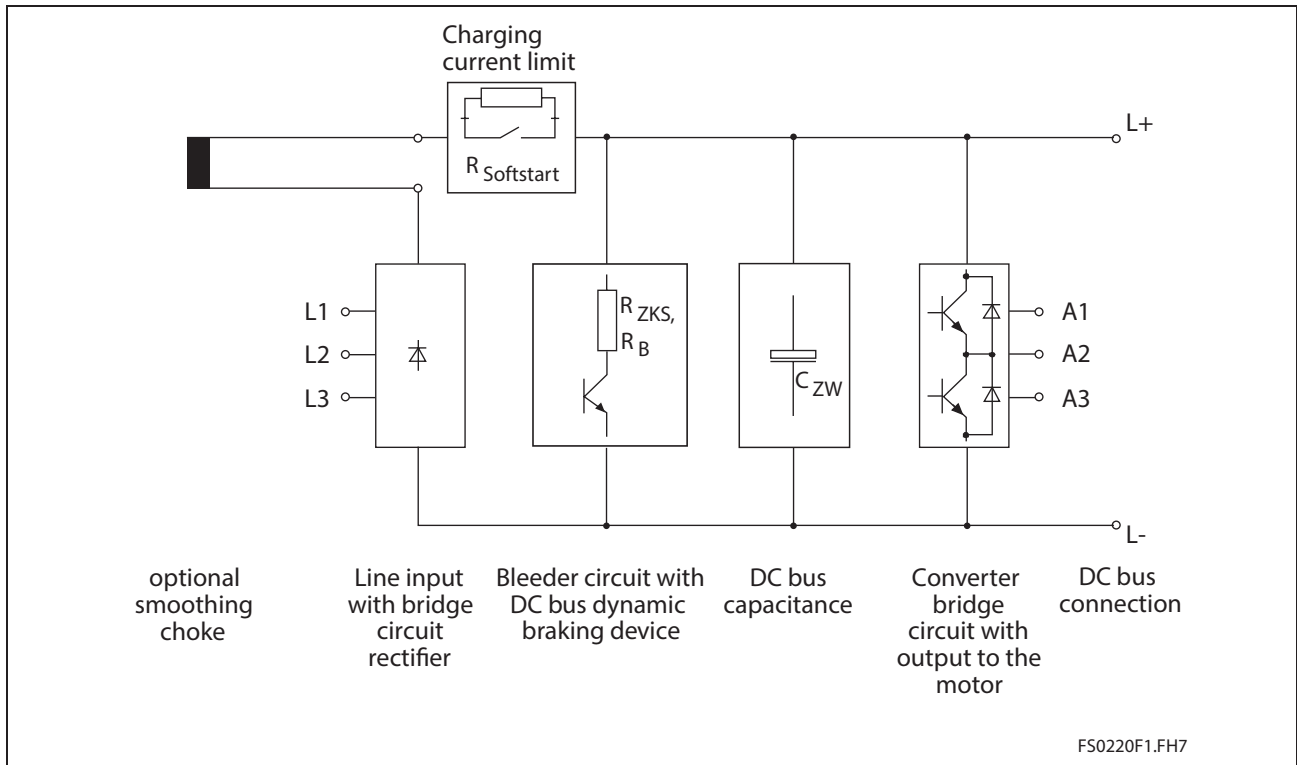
Charging current limit

$R_{Softstart}$

L+

L1
L2
L3

$R_{ZKS,}$
$R_B$

$C_{ZW}$

A1
A2
A3

L-

optional smoothing choke

Line input with bridge circuit rectifier

Bleeder circuit with DC bus dynamic braking device

DC bus capacitance

Converter bridge circuit with output to the motor

DC bus connection

FS0220F1.FH7